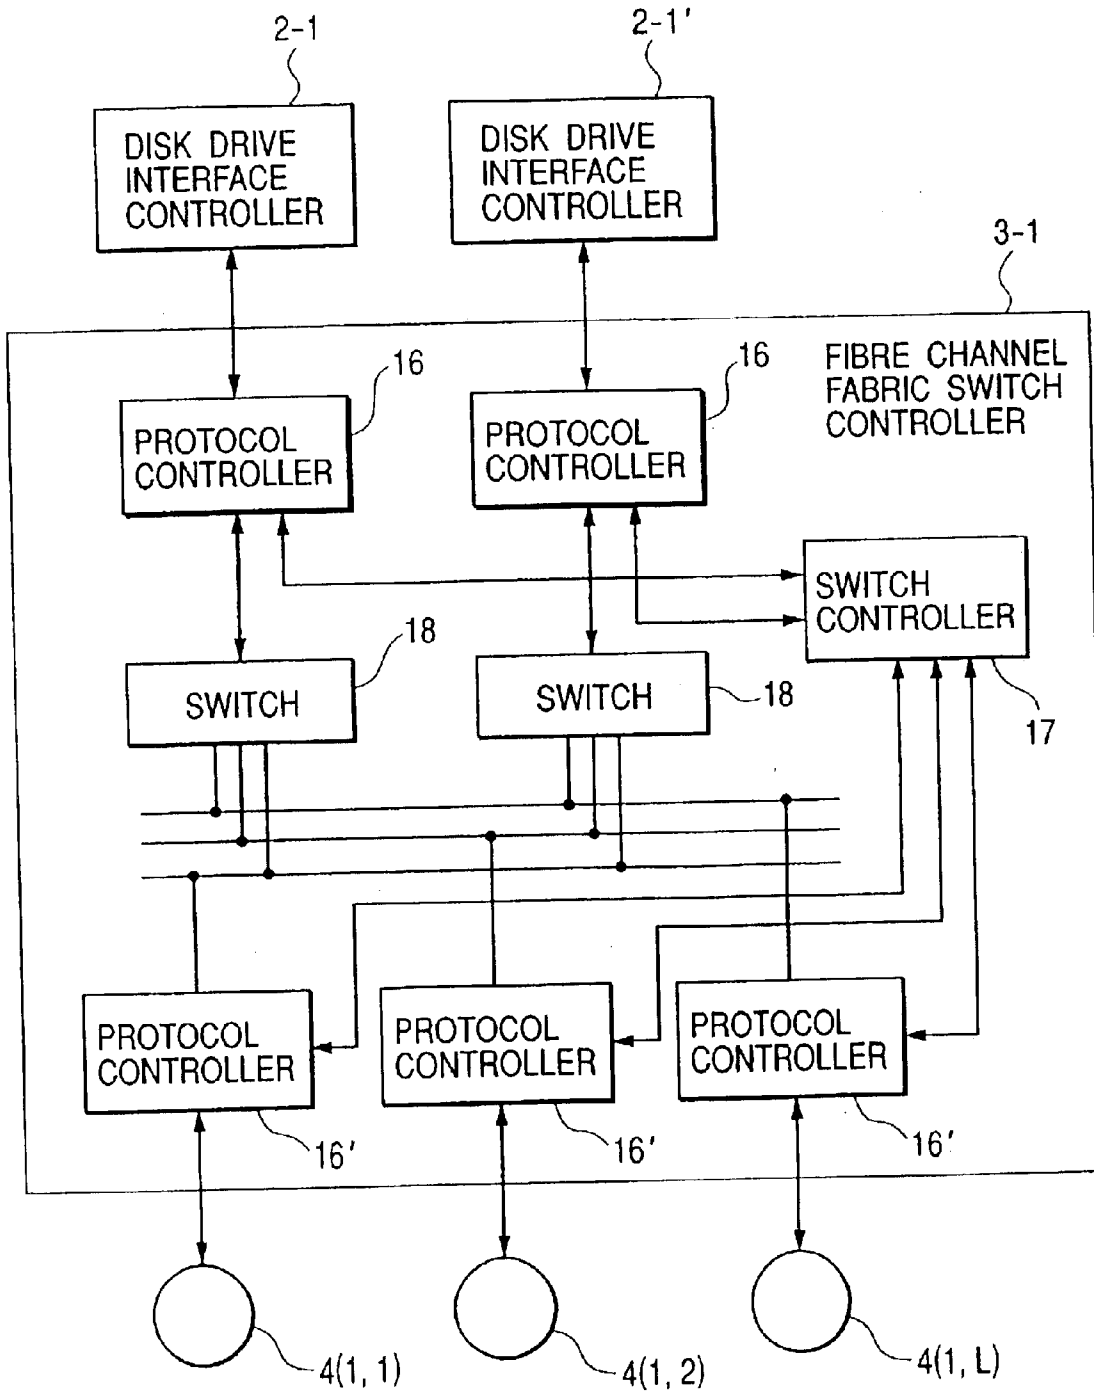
2-1

2-1'

DISK DRIVE INTERFACE CONTROLLER

DISK DRIVE INTERFACE CONTROLLER

3-1

FIBRE CHANNEL FABRIC SWITCH CONTROLLER

16

PROTOCOL CONTROLLER

16

PROTOCOL CONTROLLER

SWITCH CONTROLLER

18

SWITCH

SWITCH

18

17

PROTOCOL CONTROLLER

PROTOCOL CONTROLLER

PROTOCOL CONTROLLER

16'

16'

16'

4(1, 1)

4(1, 2)

4(1, L)